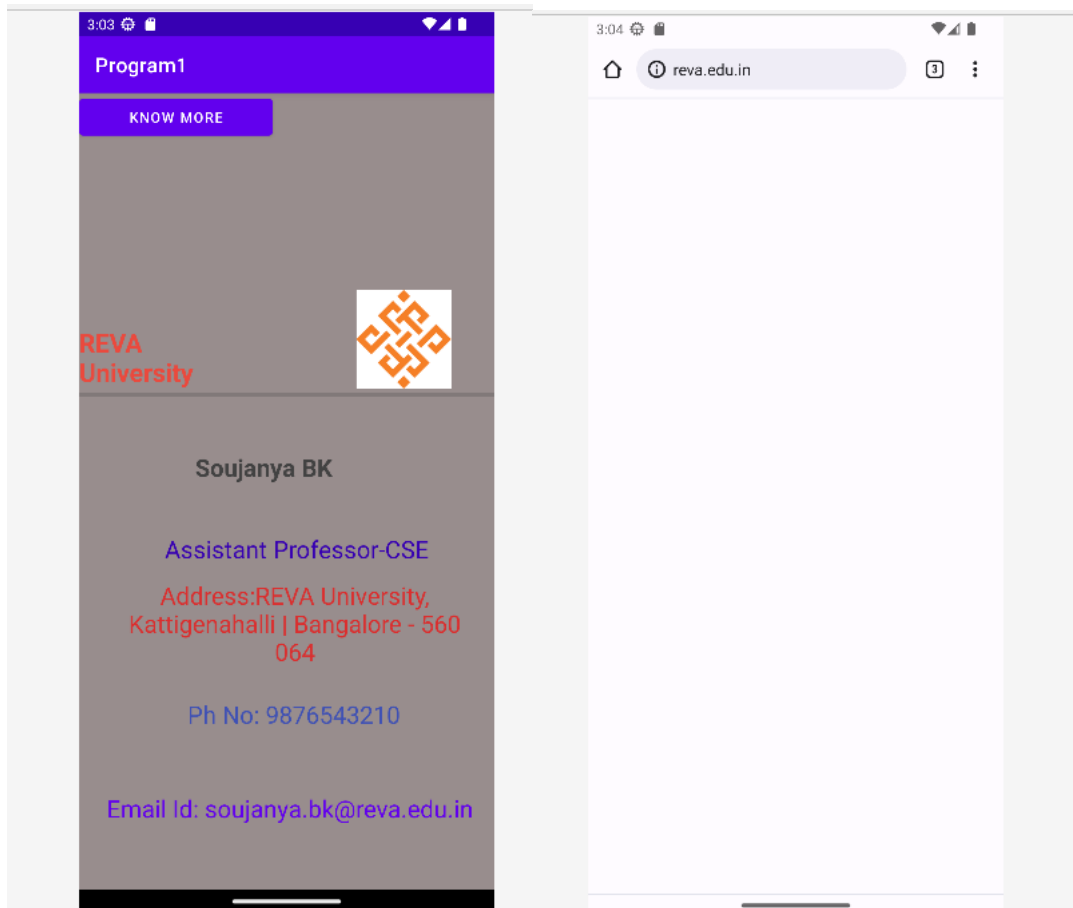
3:03

Program1

KNOW MORE

REVA University

Soujanya BK

Assistant Professor-CSE

Address:REVA University, Kattigenahalli | Bangalore - 560 064

Ph No: 9876543210

Email Id: soujanya.bk@reva.edu.in

3:04

reva.edu.in

3